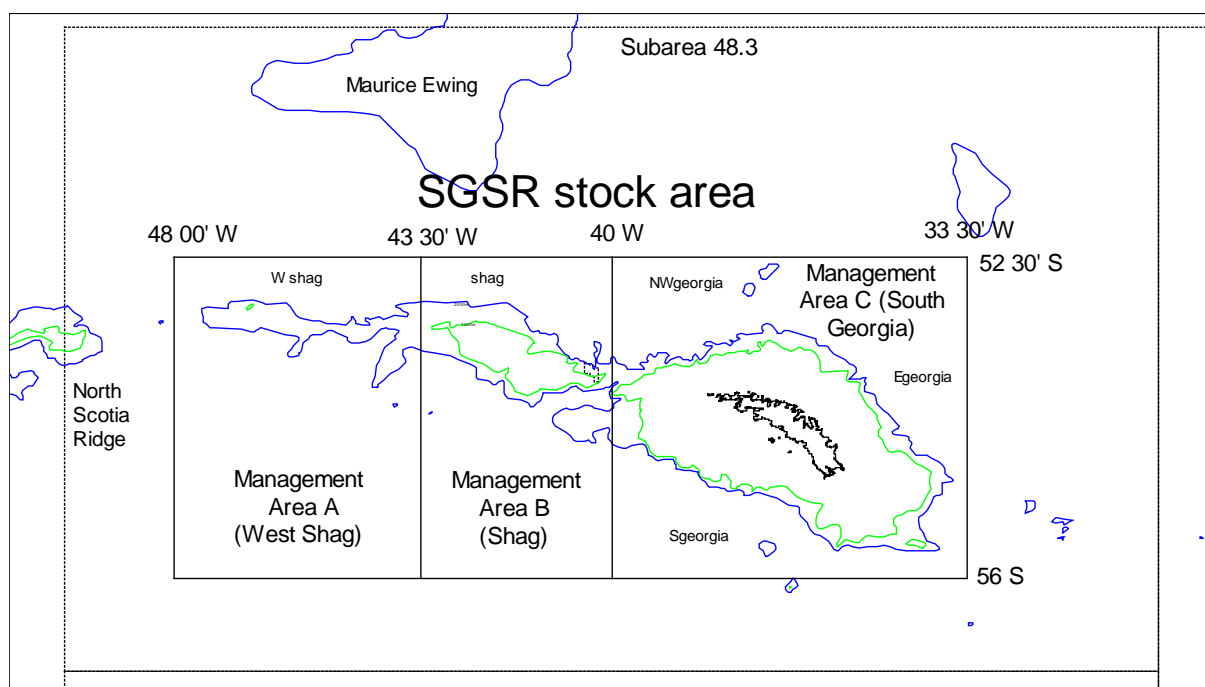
Subarea 48.3

Maurice Ewing

SGSR stock area

48 00' W

43 30' W

40 W

33 30' W

52 30' S

W shag

shag

NWgeorgia

Management Area C (South Georgia)

Egeorgia

North Scotia Ridge

Management Area A (West Shag)

Management Area B (Shag)

Sgeorgia

56 S